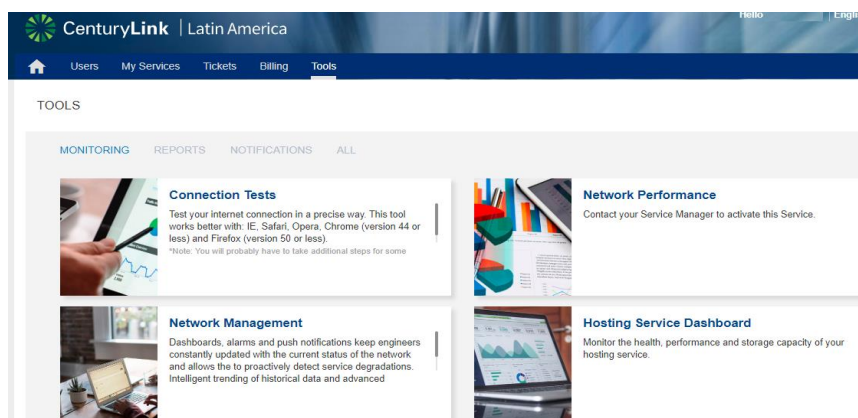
CenturyLink | Latin America

Hello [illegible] Engl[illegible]

Users My Services Tickets Billing Tools

TOOLS

MONITORING REPORTS NOTIFICATIONS ALL

Connection Tests

Test your internet connection in a precise way. This tool works better with: IE, Safari, Opera, Chrome (version 44 or less) and Firefox (version 50 or less).
*Note: You will probably have to take additional steps for some

Network Performance

Contact your Service Manager to activate this Service.

Network Management

Dashboards, alarms and push notifications keep engineers constantly updated with the current status of the network and allows the to proactively detect service degradations. Intelligent trending of historical data and advanced

Hosting Service Dashboard

Monitor the health, performance and storage capacity of your hosting service.